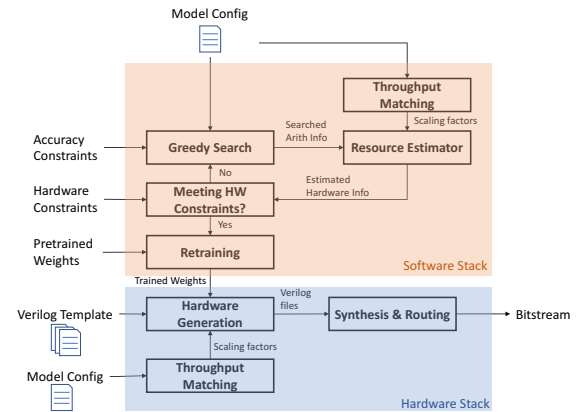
Model Config

Throughput Matching

Scaling factors

Accuracy Constraints

Greedy Search

Searched Arith Info

Resource Estimator

No

Hardware Constraints

Meeting HW Constraints?

Estimated Hardware Info

Yes

Pretrained Weights

Retraining

Software Stack

Trained Weights

Verilog Template

Hardware Generation

Verilog files

Synthesis & Routing

Bitstream

Scaling factors

Model Config

Throughput Matching

Hardware Stack